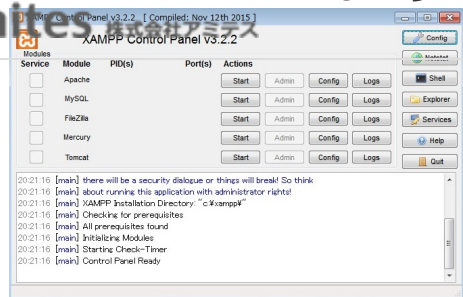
XAMPP Control Panel v3.2.2 [ Compiled: Nov 12th 2015 ]

XAMPP Control Panel v3.2.2

Config

Netstat

Modules

| Service | Module | PID(s) | Port(s) | Actions | | | |
|---|---|---|---|---|---|---|---|
| | Apache | | | Start | Admin | Config | Logs |
| | MySQL | | | Start | Admin | Config | Logs |
| | FileZilla | | | Start | Admin | Config | Logs |
| | Mercury | | | Start | Admin | Config | Logs |
| | Tomcat | | | Start | Admin | Config | Logs |

Shell

Explorer

Services

Help

Quit

20:21:16 [main] there will be a security dialogue or things will break! So think
20:21:16 [main] about running this application with administrator rights!
20:21:16 [main] XAMPP Installation Directory: "c:¥xampp¥"
20:21:16 [main] Checking for prerequisites
20:21:16 [main] All prerequisites found
20:21:16 [main] Initializing Modules
20:21:16 [main] Starting Check-Timer
20:21:16 [main] Control Panel Ready